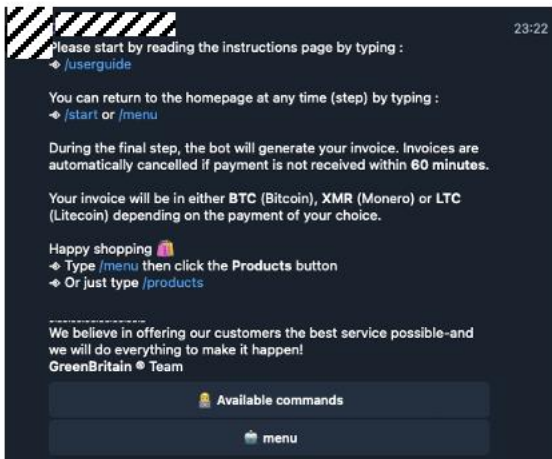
23:22

Please start by reading the instructions page by typing :
◈ /userguide

You can return to the homepage at any time (step) by typing :
◈ /start or /menu

During the final step, the bot will generate your invoice. Invoices are automatically cancelled if payment is not received within **60 minutes**.

Your invoice will be in either **BTC** (Bitcoin), **XMR** (Monero) or **LTC** (Litecoin) depending on the payment of your choice.

Happy shopping
◈ Type /menu then click the **Products** button
◈ Or just type /products

---------------
We believe in offering our customers the best service possible-and we will do everything to make it happen!
**GreenBritain ® Team**

Available commands

menu